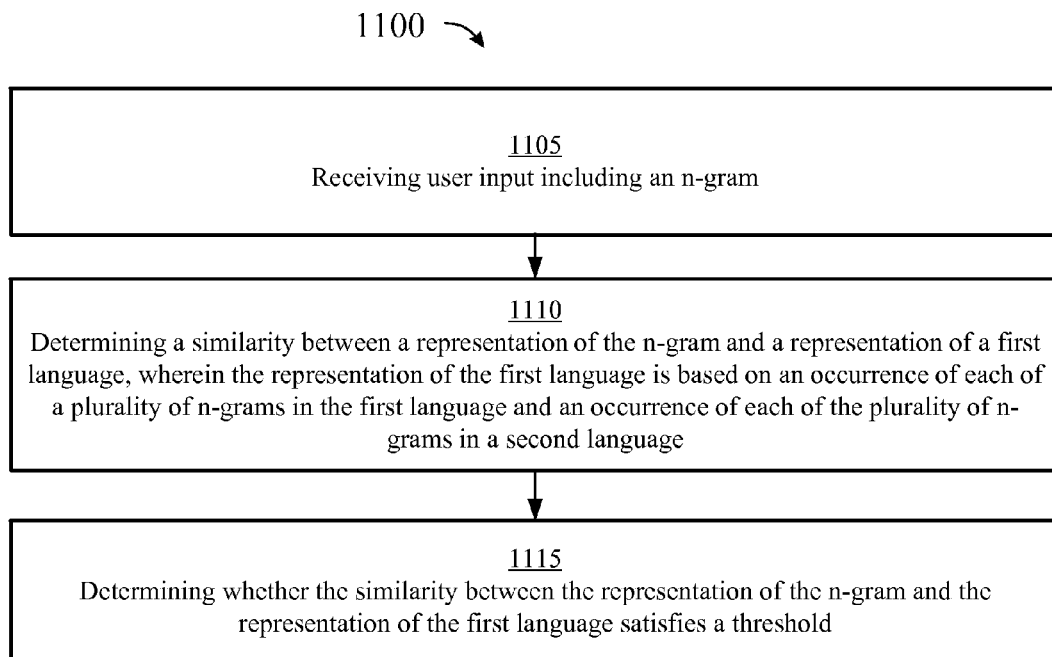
1100

1105
Receiving user input including an n-gram

1110
Determining a similarity between a representation of the n-gram and a representation of a first language, wherein the representation of the first language is based on an occurrence of each of a plurality of n-grams in the first language and an occurrence of each of the plurality of n-grams in a second language

1115
Determining whether the similarity between the representation of the n-gram and the representation of the first language satisfies a threshold